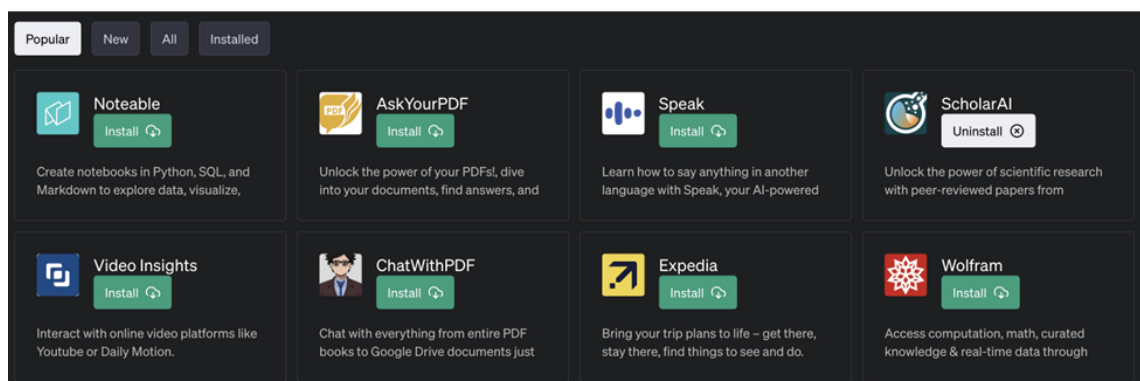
Popular New All Installed

Noteable
Install
Create notebooks in Python, SQL, and Markdown to explore data, visualize,

AskYourPDF
Install
Unlock the power of your PDFs!, dive into your documents, find answers, and

Speak
Install
Learn how to say anything in another language with Speak, your AI-powered

ScholarAI
Uninstall
Unlock the power of scientific research with peer-reviewed papers from

Video Insights
Install
Interact with online video platforms like Youtube or Daily Motion.

ChatWithPDF
Install
Chat with everything from entire PDF books to Google Drive documents just

Expedia
Install
Bring your trip plans to life – get there, stay there, find things to see and do.

Wolfram
Install
Access computation, math, curated knowledge & real-time data through